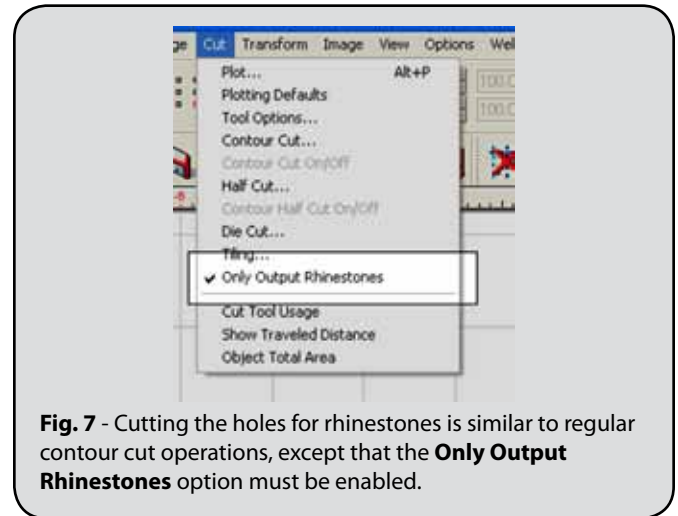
ge Cut Transform Image View Options Wel

Plot... Alt+P
Plotting Defaults
Tool Options...
Contour Cut...
Contour Cut On/Off
Half Cut...
Contour Half Cut On/Off
Die Cut...
Tiling...
✔ Only Output Rhinestones
Cut Tool Usage
Show Traveled Distance
Object Total Area

100.0
100.0

**Fig. 7** - Cutting the holes for rhinestones is similar to regular contour cut operations, except that the **Only Output Rhinestones** option must be enabled.